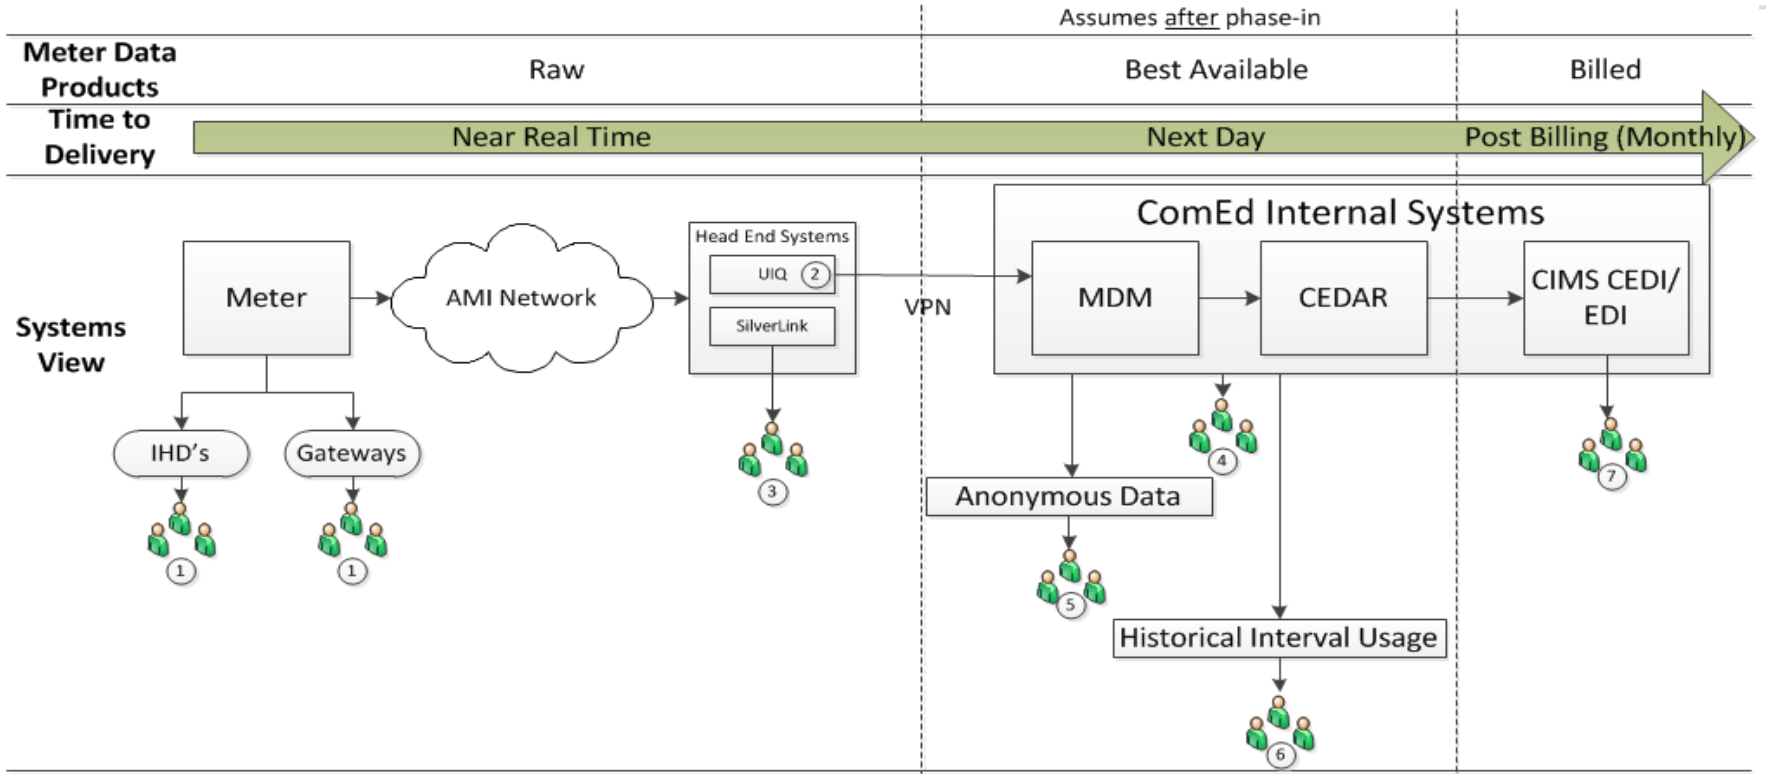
Assumes after phase-in

Meter Data Products

Raw

Best Available

Billed

Time to Delivery

Near Real Time

Next Day

Post Billing (Monthly)

Systems View

Meter

AMI Network

Head End Systems

UIQ

2

SilverLink

VPN

ComEd Internal Systems

MDM

CEDAR

CIMS CEDI/ EDI

IHD's

Gateways

1

1

3

4

Anonymous Data

5

7

Historical Interval Usage

6